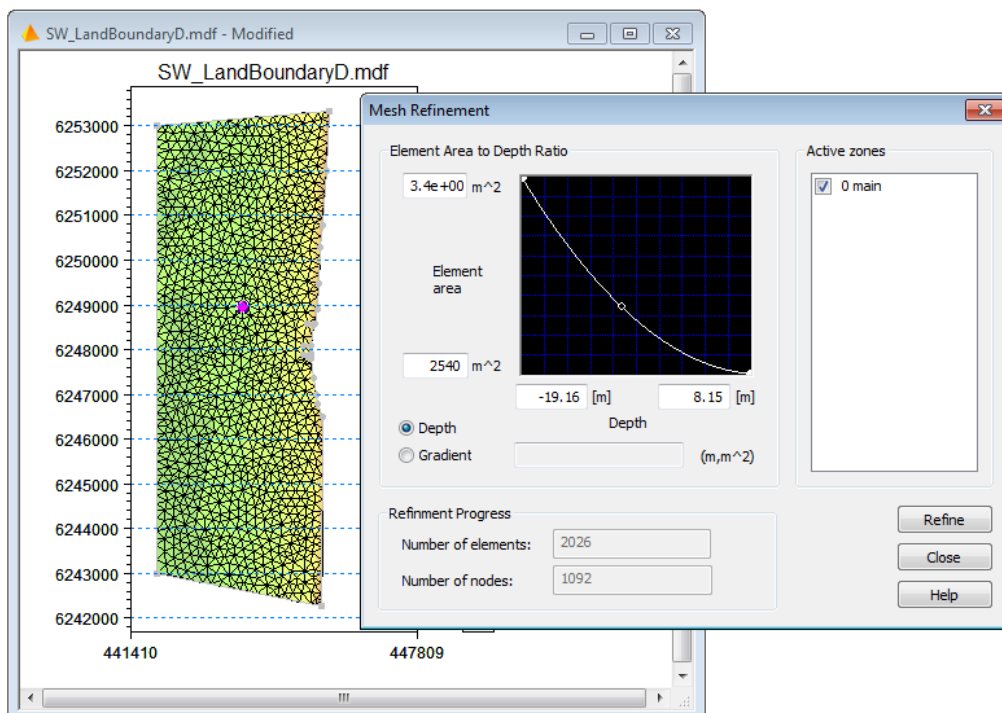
SW_LandBoundaryD.mdf - Modified

SW_LandBoundaryD.mdf

6253000
6252000
6251000
6250000
6249000
6248000
6247000
6246000
6245000
6244000
6243000
6242000

441410
447809

Mesh Refinement

Element Area to Depth Ratio

3.4e+00 m^2

Element area

2540 m^2

-19.16 [m]
8.15 [m]

Depth

Depth
Gradient
(m,m^2)

Active zones

0 main

Refinment Progress

Number of elements: 2026
Number of nodes: 1092

Refine
Close
Help